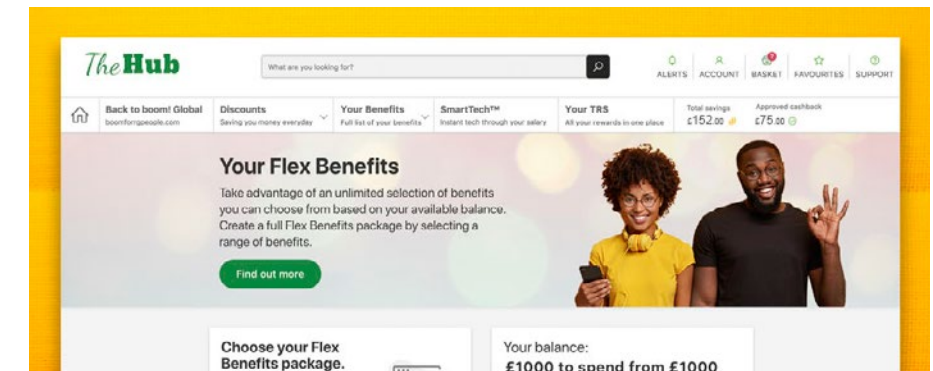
The Hub

What are you looking for?

ALERTS ACCOUNT BASKET FAVOURITES SUPPORT

Back to boom! Global
boomforgpeople.com

Discounts
Saving you money everyday

Your Benefits
Full list of your benefits

SmartTech™
Instant tech through your salary

Your TRS
All your rewards in one place

Total savings
£152.00

Approved cashback
£75.00

Your Flex Benefits

Take advantage of an unlimited selection of benefits you can choose from based on your available balance. Create a full Flex Benefits package by selecting a range of benefits.

Find out more

Choose your Flex Benefits package.

Your balance:
£1000 to spend from £1000